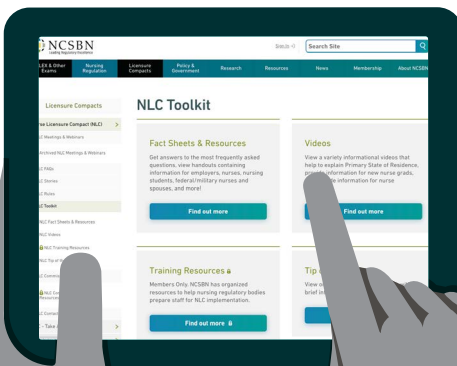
NCSBN
Leading Regulatory Excellence

Sign In
Search Site

LEX & Other Exams
Nursing Regulation
Licensure Compacts
Policy & Government
Research
Resources
News
Membership
About NCSBN

Licensure Compacts

se Licensure Compact (NLC)
C Meetings & Webinars
rchived NLC Meetings & Webinars
C FAQs
C Stories
C Rules
C Toolkit
NLC Fact Sheets & Resources
NLC Videos
NLC Training Resources
NLC Tip of
C Commi
NLC Cont Resources
C Contact
Take

NLC Toolkit

Fact Sheets & Resources
Get answers to the most frequently asked questions, view handouts containing information for employers, nurses, nursing students, federal/military nurses and spouses, and more!
Find out more

Videos
View a variety informational videos that help to explain Primary State of Residence, pro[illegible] information for new nurse grads, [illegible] information for nurse
Find out more

Training Resources
Members Only. NCSBN has organized resources to help nursing regulatory bodies prepare staff for NLC implementation.
Find out more

Tip
View o
brief in